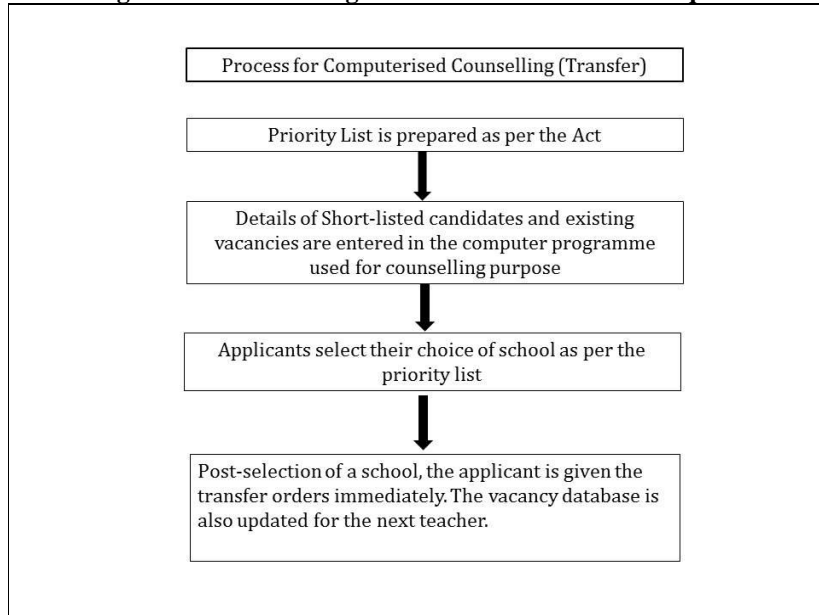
Process for Computerised Counselling (Transfer)

Priority List is prepared as per the Act

Details of Short-listed candidates and existing vacancies are entered in the computer programme used for counselling purpose

Applicants select their choice of school as per the priority list

Post-selection of a school, the applicant is given the transfer orders immediately. The vacancy database is also updated for the next teacher.